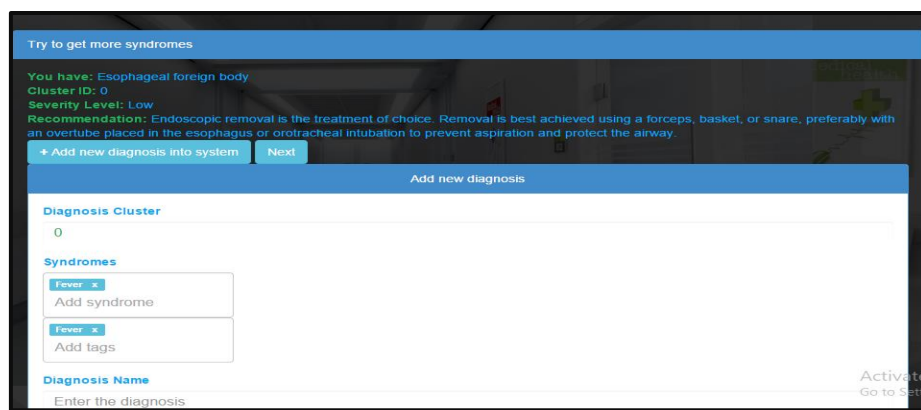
Try to get more syndromes

You have: Esophageal foreign body
Cluster ID: 0
Severity Level: Low
Recommendation: Endoscopic removal is the treatment of choice. Removal is best achieved using a forceps, basket, or snare, preferably with an overtube placed in the esophagus or orotracheal intubation to prevent aspiration and protect the airway.

+ Add new diagnosis into system
Next

Add new diagnosis

Diagnosis Cluster
0

Syndromes
Fever x
Add syndrome
Fever x
Add tags

Diagnosis Name
Enter the diagnosis

Activat
Go to Set